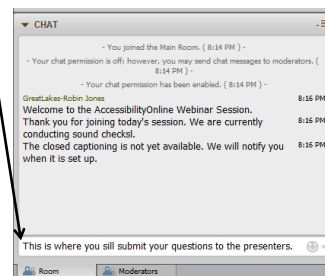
▼ CHAT

- You joined the Main Room. ( 8:14 PM ) -

- Your chat permission is off; however, you may send chat messages to moderators. ( 8:14 PM ) -

- Your chat permission has been enabled. ( 8:14 PM ) -

GreatLakes-Robin Jones

Welcome to the AccessibilityOnline Webinar Session. 8:16 PM

Thank you for joining today's session. We are currently conducting sound checksl. 8:16 PM

The closed captioning is not yet available. We will notify you when it is set up. 8:16 PM

This is where you sill submit your questions to the presenters.

Room

Moderators